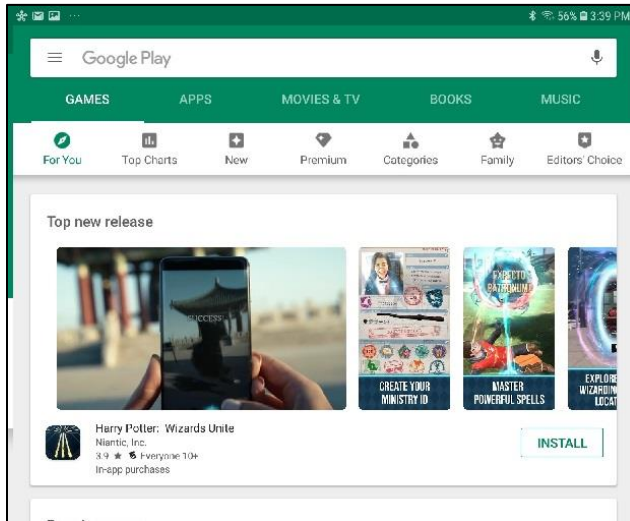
56% 3:39 PM

Google Play

GAMES APPS MOVIES & TV BOOKS MUSIC

For You Top Charts New Premium Categories Family Editors' Choice

Top new release

SUCCESS

EXPECTO PATRONUM

CREATE YOUR MINISTRY ID

MASTER POWERFUL SPELLS

EXPLORE WIZARDIN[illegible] LOCAT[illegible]

Harry Potter: Wizards Unite
Niantic, Inc.
3.9 ★ Everyone 10+
In-app purchases

INSTALL